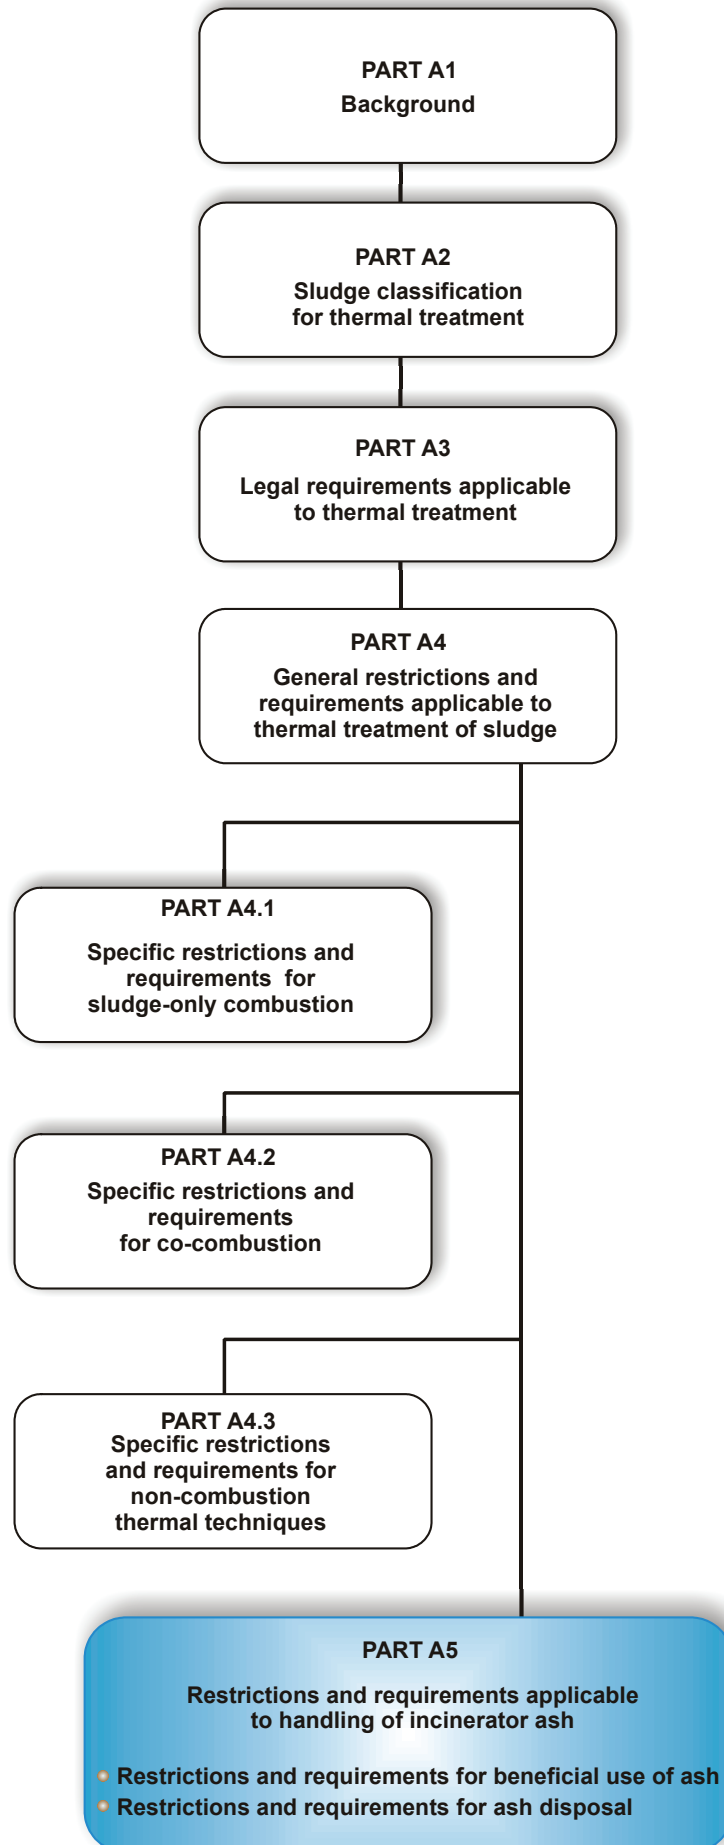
PART A1
Background

PART A2
Sludge classification for thermal treatment

PART A3
Legal requirements applicable to thermal treatment

PART A4
General restrictions and requirements applicable to thermal treatment of sludge

PART A4.1
Specific restrictions and requirements for sludge-only combustion

PART A4.2
Specific restrictions and requirements for co-combustion

PART A4.3
Specific restrictions and requirements for non-combustion thermal techniques

PART A5
Restrictions and requirements applicable to handling of incinerator ash

- Restrictions and requirements for beneficial use of ash
- Restrictions and requirements for ash disposal